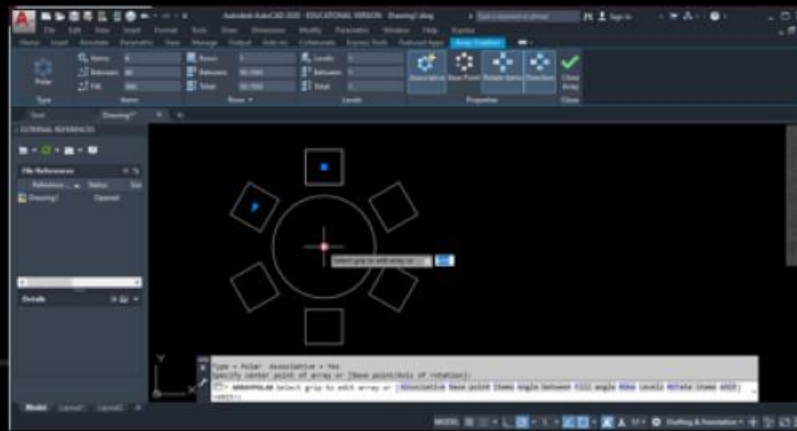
Autodesk AutoCAD 2020 - EDUCATIONAL VERSION Drawing1.dwg

Type a keyword or phrase

Sign In

File Edit View Insert Format Tools Draw Dimension Modify Parametric Window Help Express

Home Insert Annotate Parametric View Manage Output Add-ins Collaborate Express Tools Featured Apps Array Creation

Polar

Type

Items: 6

Between: 60

Fill: 360

Items

Rows: 1

Between: 

Total: 

Rows

Levels: 1

Between: 1

Total: 1

Levels

Associative

Base Point

Rotate Items

Direction

Properties

Close Array

Close

Start

Drawing1*

EXTERNAL REFERENCES

File References

Reference

Status

Drawing1

Opened

Details

Select grip to edit array or

Type = Polar Associative = Yes

Specify center point of array or [Base point/Axis of rotation]:

ARRAYPOLAR Select grip to edit array or [ASsociative Base point Items Angle between Fill angle ROWs Levels ROTate items eXit] <eXit>:

Model Layout1 Layout2

MODEL

Drafting & Annotation